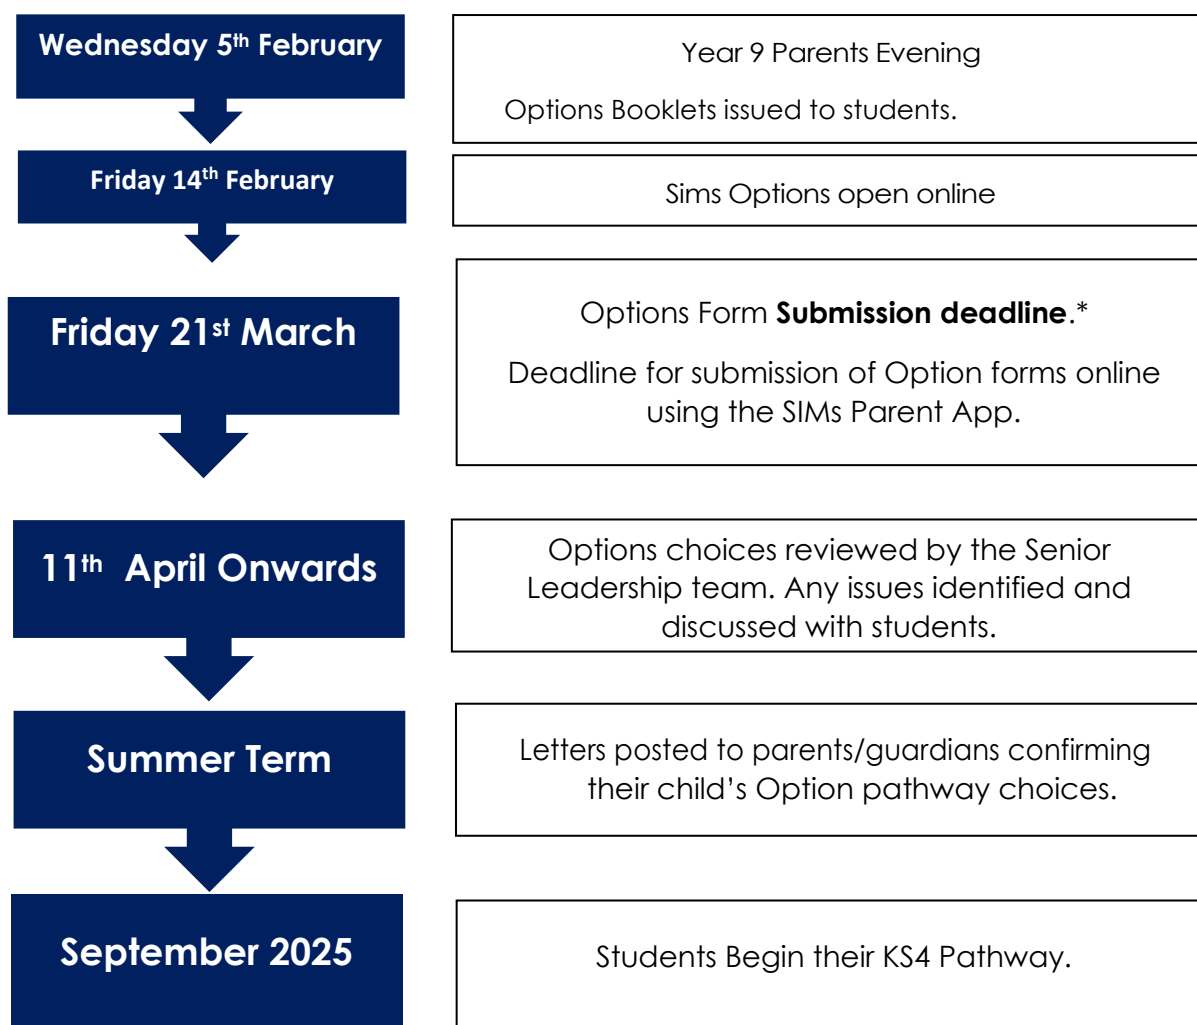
Wednesday 5$^{th}$ February

Year 9 Parents Evening

Options Booklets issued to students.

Friday 14$^{th}$ February

Sims Options open online

Friday 21$^{st}$ March

Options Form **Submission deadline**.*

Deadline for submission of Option forms online using the SIMs Parent App.

11$^{th}$ April Onwards

Options choices reviewed by the Senior Leadership team. Any issues identified and discussed with students.

Summer Term

Letters posted to parents/guardians confirming their child's Option pathway choices.

September 2025

Students Begin their KS4 Pathway.